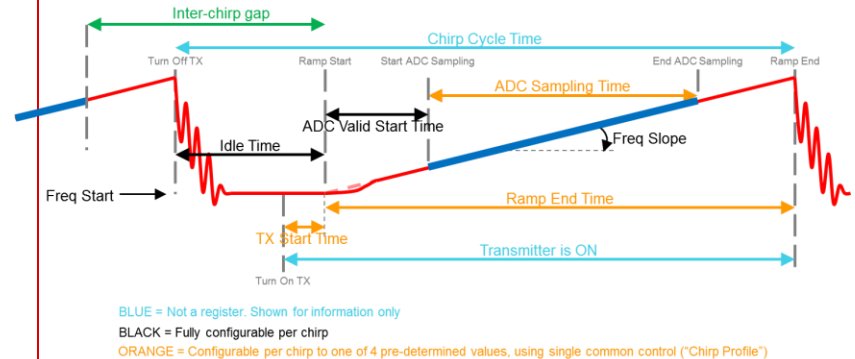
Inter-chirp gap

Chirp Cycle Time

Turn Off TX

Ramp Start

Start ADC Sampling

End ADC Sampling

Ramp End

ADC Sampling Time

ADC Valid Start Time

Freq Slope

Idle Time

Freq Start

Ramp End Time

TX Start Time

Transmitter is ON

Turn On TX

BLUE = Not a register. Shown for information only

BLACK = Fully configurable per chirp

ORANGE = Configurable per chirp to one of 4 pre-determined values, using single common control ("Chirp Profile")